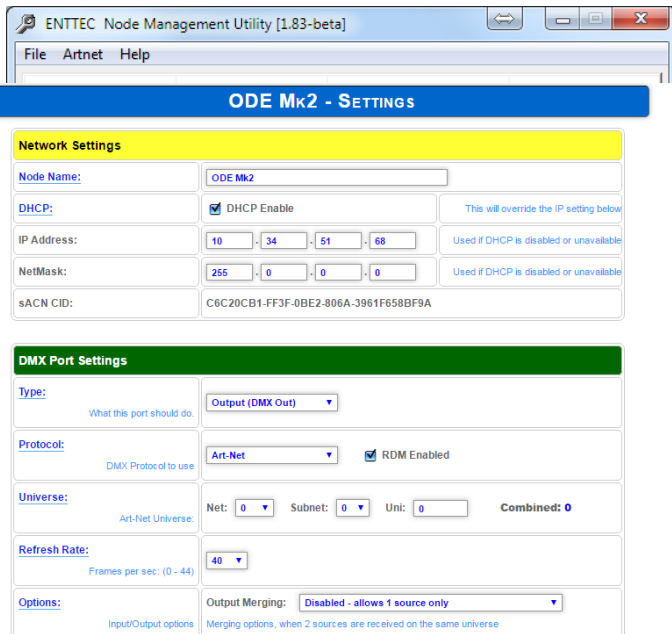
ENTTEC Node Management Utility [1.83-beta]

File Artnet Help

ODE Mk2 - Settings

Network Settings

| | | |
|---|---|---|
| Node Name: | ODE Mk2 | |
| DHCP: | DHCP Enable | This will override the IP setting below |
| IP Address: | 10 . 34 . 51 . 68 | Used if DHCP is disabled or unavailable |
| NetMask: | 255 . 0 . 0 . 0 | Used if DHCP is disabled or unavailable |
| sACN CID: | C6C20CB1-FF3F-0BE2-806A-3961F658BF9A | |

DMX Port Settings

| | |
|---|---|
| Type: What this port should do. | Output (DMX Out) |
| Protocol: DMX Protocol to use | Art-Net RDM Enabled |
| Universe: Art-Net Universe: | Net: 0 Subnet: 0 Uni: 0 Combined: 0 |
| Refresh Rate: Frames per sec: (0 - 44) | 40 |
| Options: Input/Output options | Output Merging: Disabled - allows 1 source only. Merging options, when 2 sources are received on the same universe |